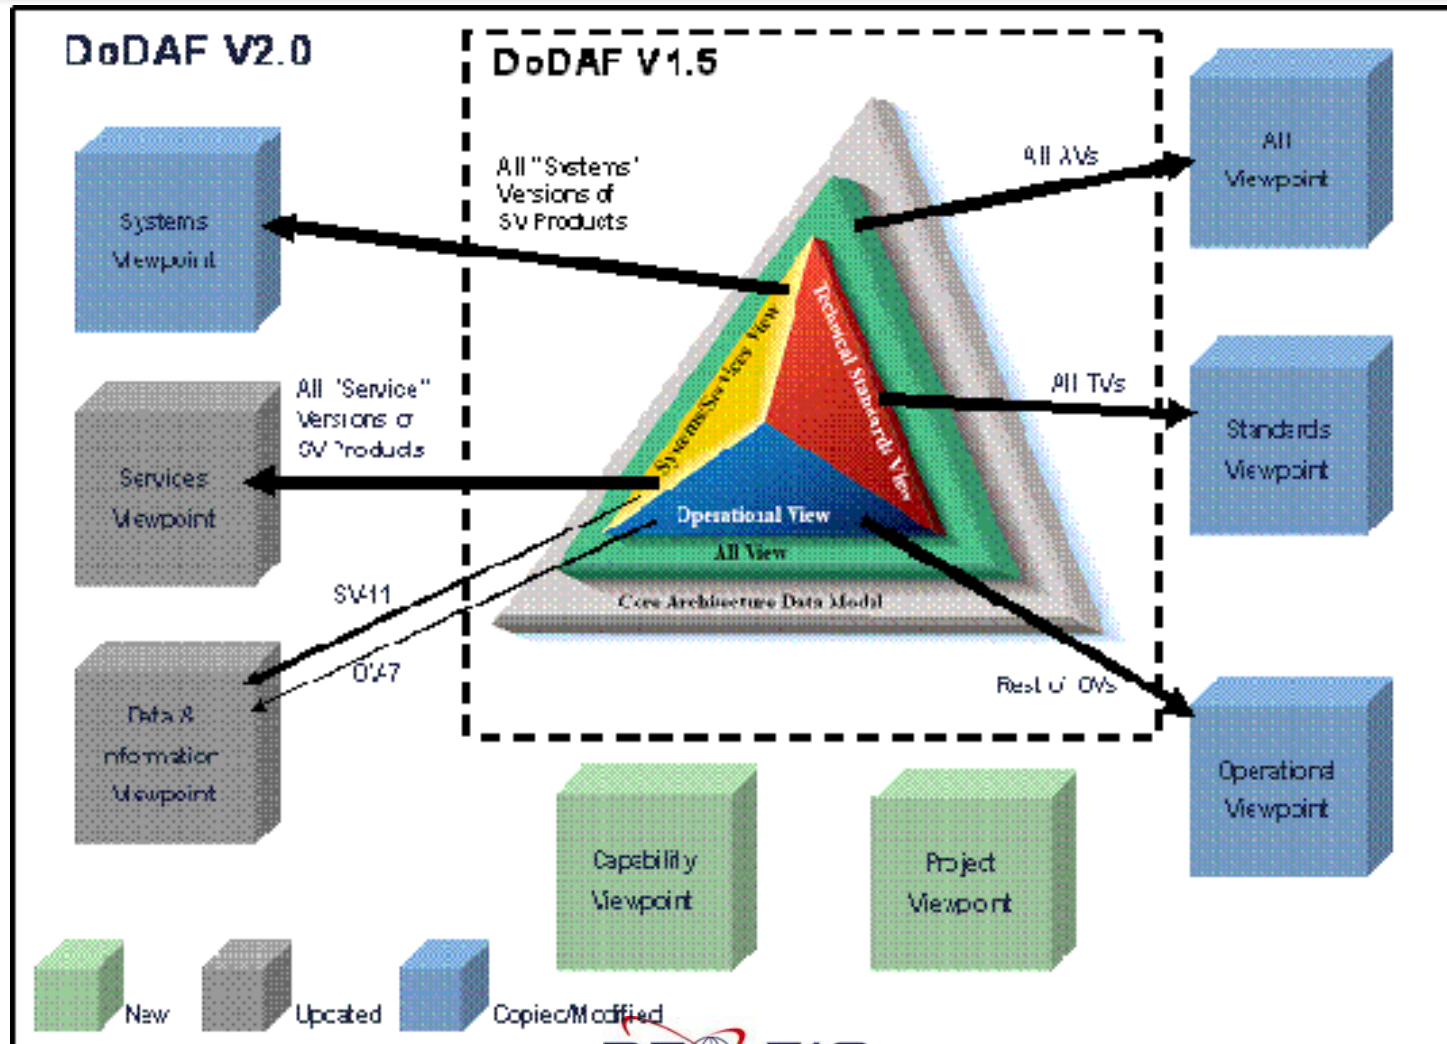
DoDAF V2.0

DoDAF V1.5

Systems Viewpoint

All "Systems" Versions of SV Products

All AVs

All Viewpoint

All "Service" Versions of SV Products

Services Viewpoint

Systems/Services View

Technical Standards View

Operational View

All View

Core Architecture Data Model

All TVs

Standards Viewpoint

SV-11

OV-7

Data & Information Viewpoint

Rest of OVs

Operational Viewpoint

Capability Viewpoint

Project Viewpoint

New

Updated

Copied/Modified